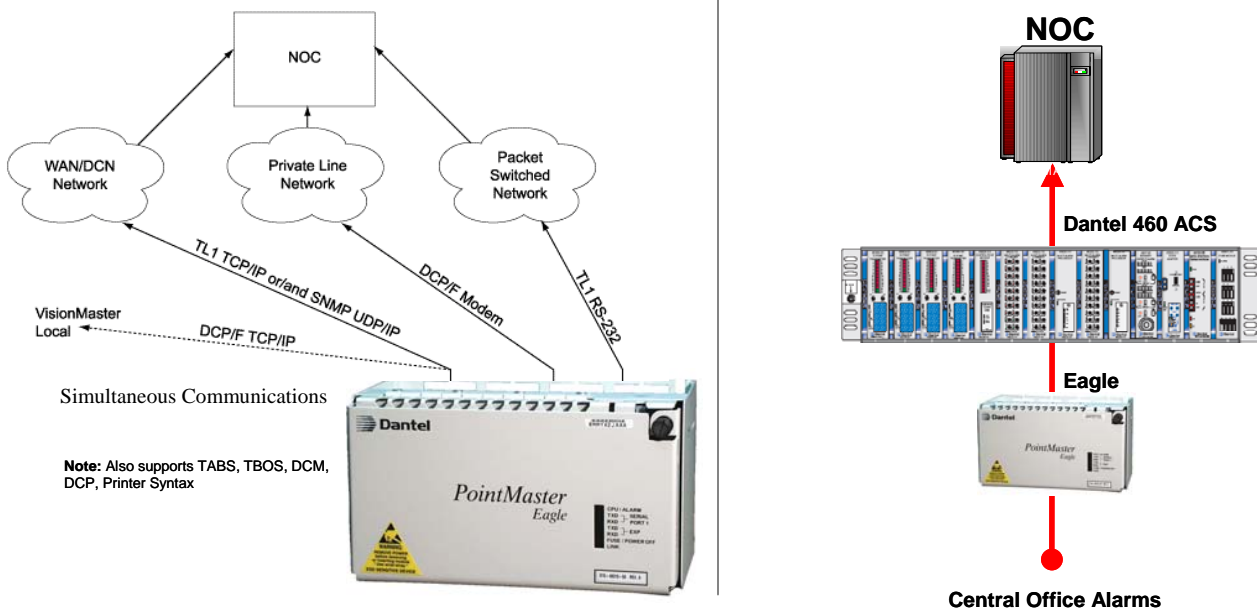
NOC

WAN/DCN Network

Private Line Network

Packet Switched Network

TL1 TCP/IP or/and SNMP UDP/IP

DCP/F Modem

TL1 RS-232

VisionMaster Local

DCP/F TCP/IP

Simultaneous Communications

**Note:** Also supports TABS, TBOS, DCM, DCP, Printer Syntax

Dantel

PointMaster
Eagle

CPU / ALARM
TXD
RXD SERIAL PORT 1
TXD
RXD EXP
FUSE / POWER OFF
LINK

WARNING

NOC

Dantel 460 ACS

Eagle

Dantel

PointMaster
Eagle

Central Office Alarms